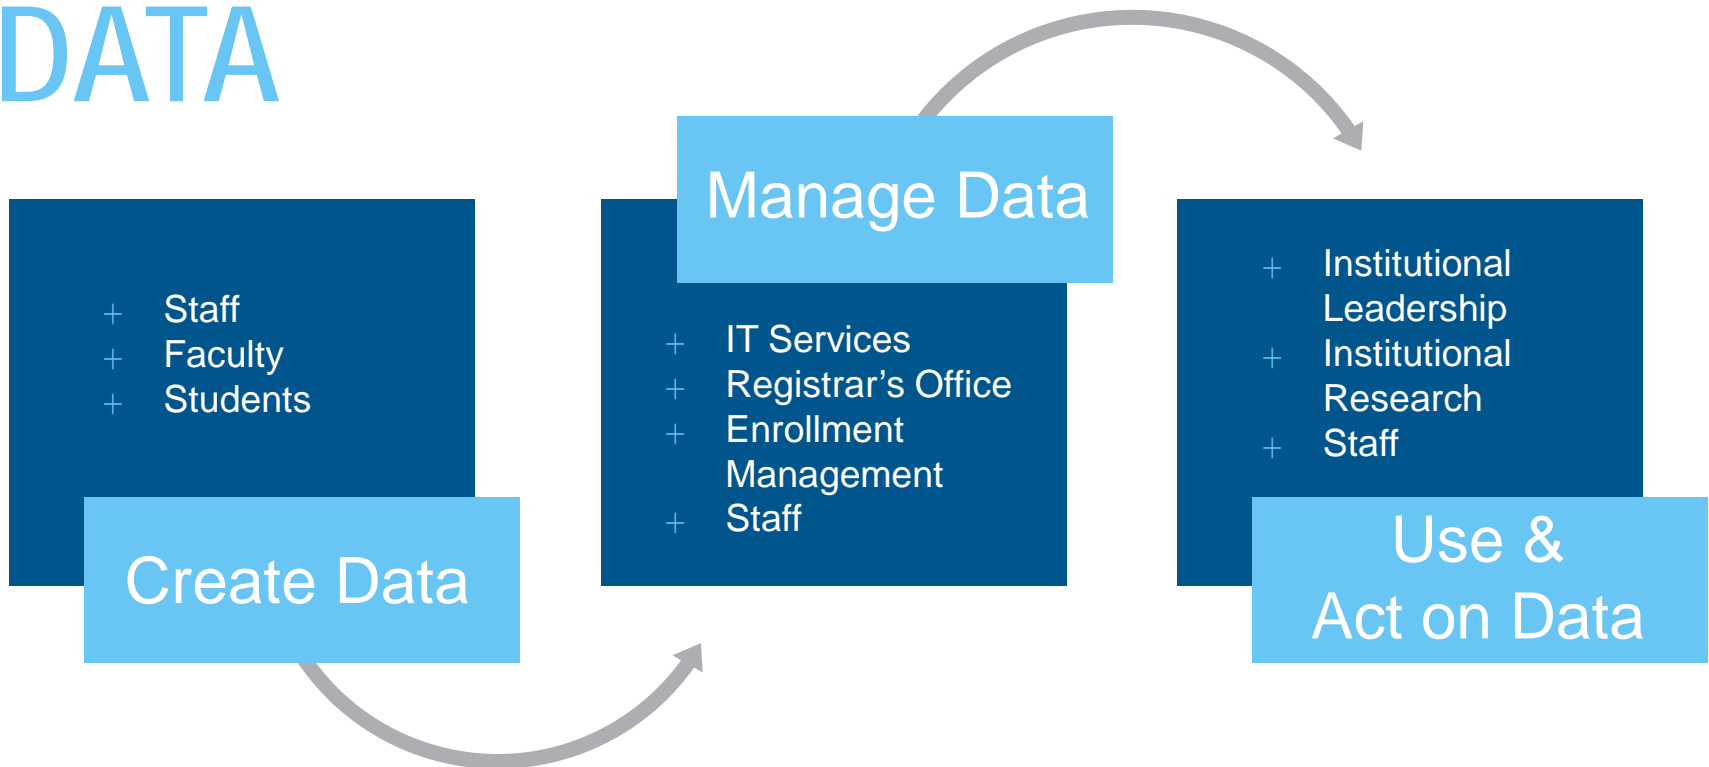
DATA

+ Staff
+ Faculty
+ Students

Create Data

Manage Data

+ IT Services
+ Registrar’s Office
+ Enrollment Management
+ Staff

+ Institutional Leadership
+ Institutional Research
+ Staff

Use & Act on Data